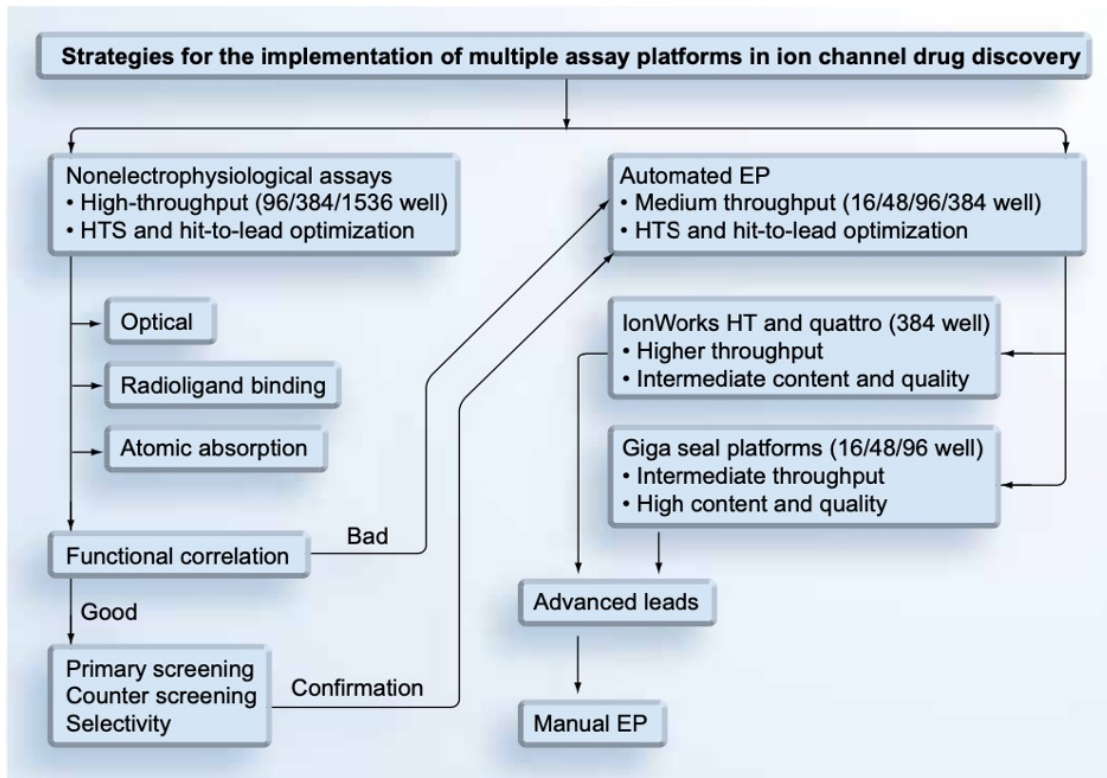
Strategies for the implementation of multiple assay platforms in ion channel drug discovery

Nonelectrophysiological assays
• High-throughput (96/384/1536 well)
• HTS and hit-to-lead optimization

Optical

Radioligand binding

Atomic absorption

Functional correlation

Bad

Good

Primary screening
Counter screening
Selectivity

Confirmation

Automated EP
• Medium throughput (16/48/96/384 well)
• HTS and hit-to-lead optimization

IonWorks HT and quattro (384 well)
• Higher throughput
• Intermediate content and quality

Giga seal platforms (16/48/96 well)
• Intermediate throughput
• High content and quality

Advanced leads

Manual EP